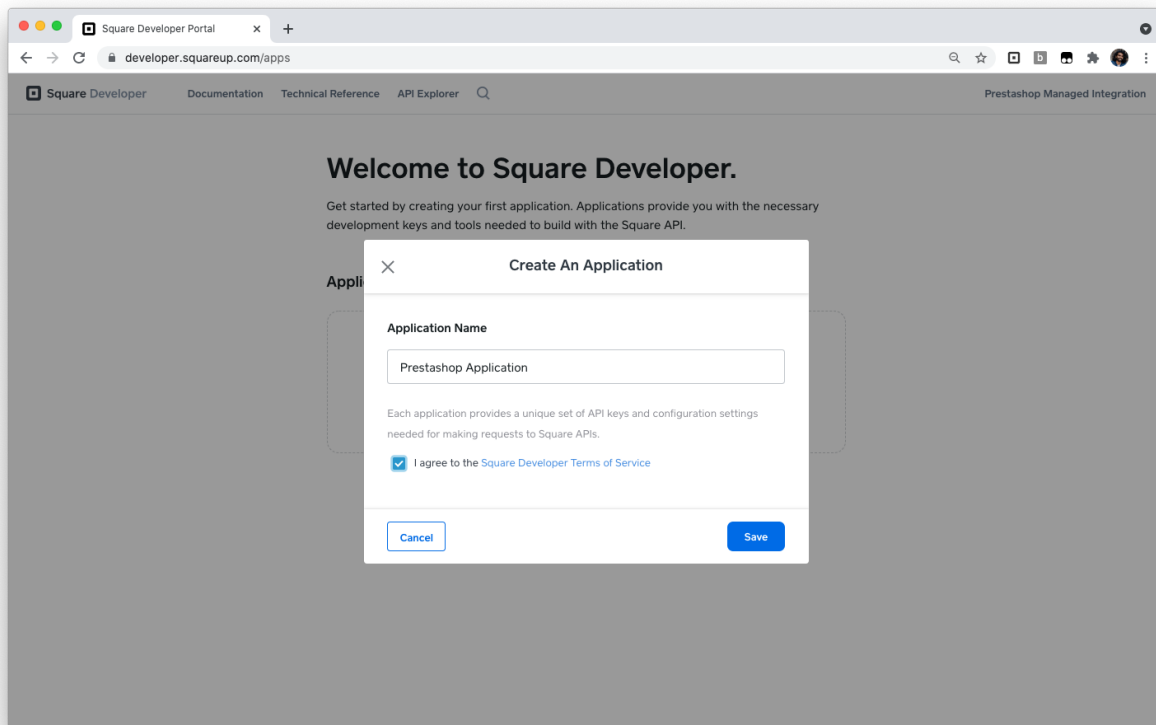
Square Developer Portal

developer.squareup.com/apps

Square Developer Documentation Technical Reference API Explorer

Prestashop Managed Integration

Welcome to Square Developer.

Get started by creating your first application. Applications provide you with the necessary development keys and tools needed to build with the Square API.

Appli

Create An Application

Application Name

Prestashop Application

Each application provides a unique set of API keys and configuration settings needed for making requests to Square APIs.

I agree to the Square Developer Terms of Service

Cancel

Save